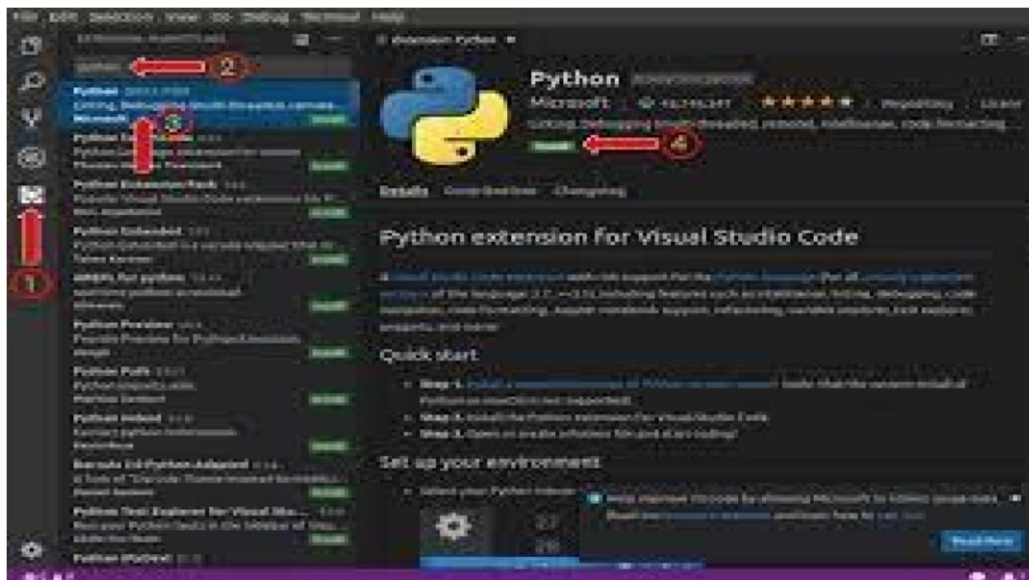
File Edit Selection View Go Debug Terminal Help

EXTENSIONS: MARKETPLACE

python

2

Python

Linting, Debugging (multi-threaded, remote...

Microsoft

3

Python Extension Pack

Python Extended

MPLS for python

Python Preview

Python Path

Python Indent

Python Test Explorer for Visual Studio Code

1

Extension: Python

Python

Microsoft

★★★★★

Linting, Debugging (multi-threaded, remote), Intellisense, code formatting...

Install

4

Details Contributions Changelog

Python extension for Visual Studio Code

Quick start

Step 1.

Step 2. Install the Python extension for Visual Studio Code.

Step 3.

Set up your environment

Read More